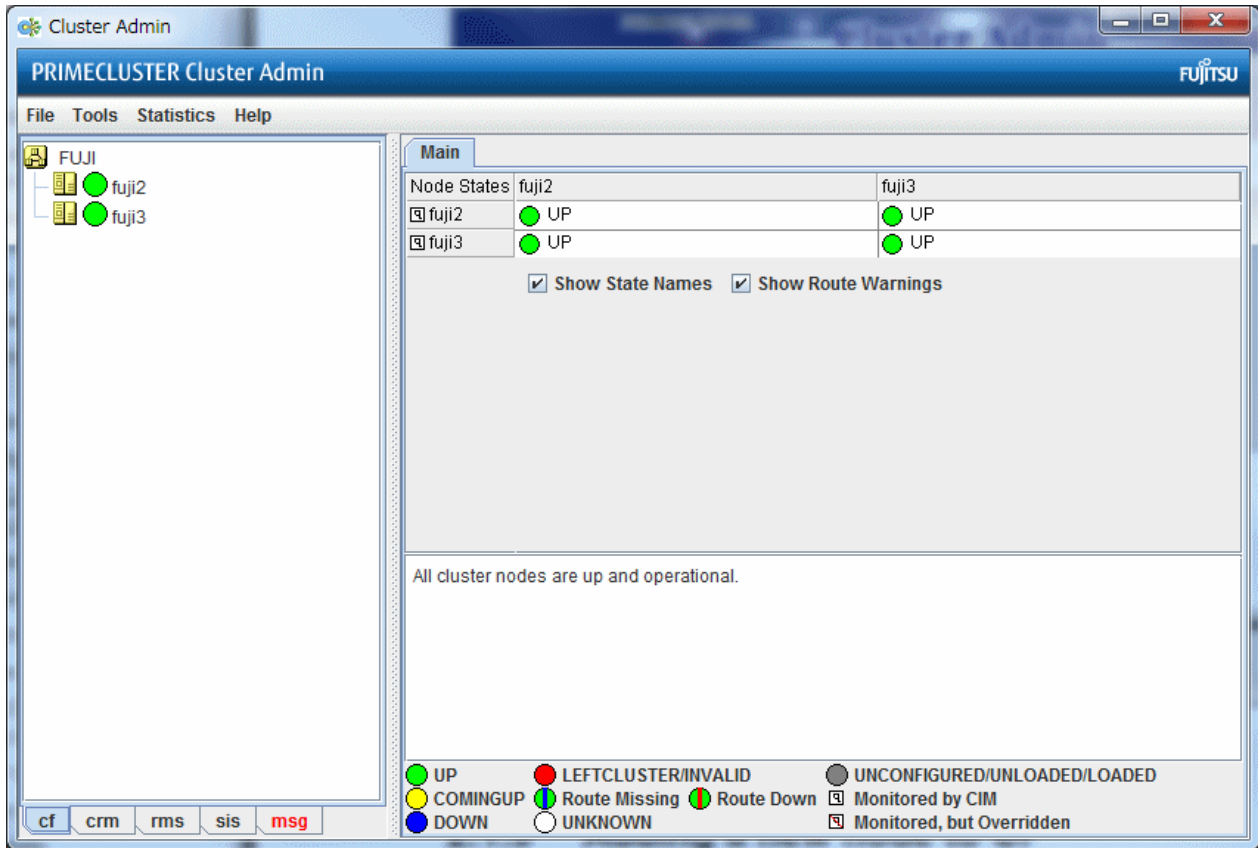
Cluster Admin

PRIMECLUSTER Cluster Admin

FUJITSU

File Tools Statistics Help

FUJI
fuji2
fuji3

Main

| Node States | fuji2 | fuji3 |
|---|---|---|
| fuji2 | UP | UP |
| fuji3 | UP | UP |

Show State Names  Show Route Warnings

All cluster nodes are up and operational.

UP  LEFTCLUSTER/INVALID  UNCONFIGURED/UNLOADED/LOADED
COMINGUP  Route Missing  Route Down  Monitored by CIM
DOWN  UNKNOWN  Monitored, but Overridden

cf crm rms sis msg